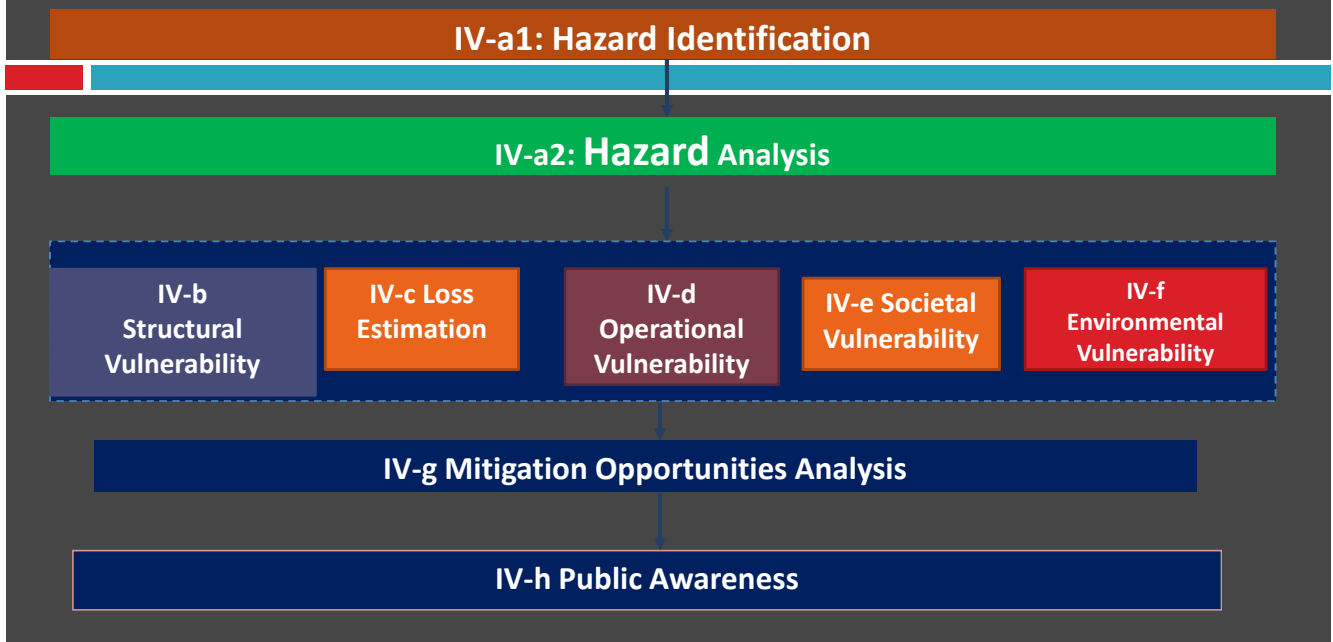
IV-a1: Hazard Identification

IV-a2: Hazard Analysis

IV-b Structural Vulnerability

IV-c Loss Estimation

IV-d Operational Vulnerability

IV-e Societal Vulnerability

IV-f Environmental Vulnerability

IV-g Mitigation Opportunities Analysis

IV-h Public Awareness